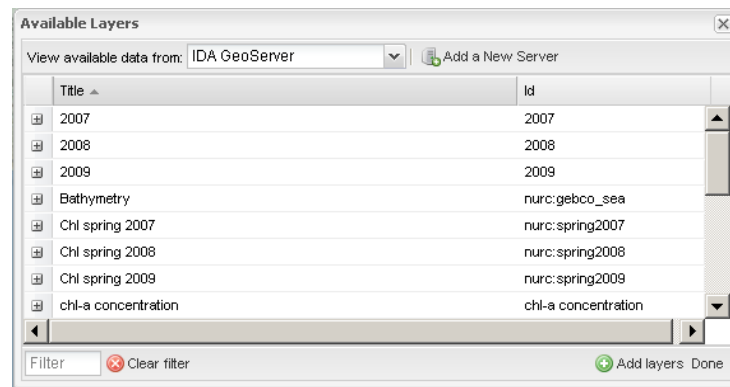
Available Layers

View available data from: IDA GeoServer | Add a New Server

| | Title | Id |
|---|---|---|
| ⊞ | 2007 | 2007 |
| ⊞ | 2008 | 2008 |
| ⊞ | 2009 | 2009 |
| ⊞ | Bathymetry | nurc:gebco_sea |
| ⊞ | Chl spring 2007 | nurc:spring2007 |
| ⊞ | Chl spring 2008 | nurc:spring2008 |
| ⊞ | Chl spring 2009 | nurc:spring2009 |
| ⊞ | chl-a concentration | chl-a concentration |

Filter Clear filter Add layers Done